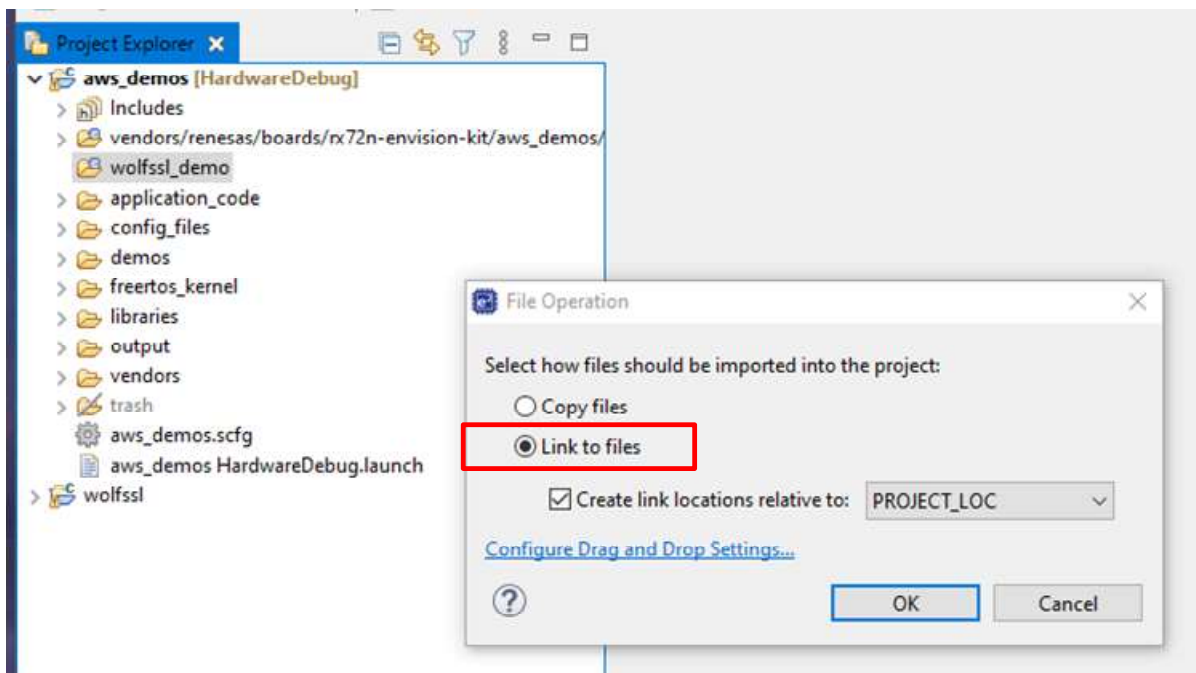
Project Explorer

aws_demos [HardwareDebug]
Includes
vendors/renesas/boards/rx72n-envision-kit/aws_demos/
wolfssl_demo
application_code
config_files
demos
freertos_kernel
libraries
output
vendors
trash
aws_demos.scfg
aws_demos HardwareDebug.launch
wolfssl

File Operation

Select how files should be imported into the project:
Copy files
Link to files
Create link locations relative to: PROJECT_LOC
Configure Drag and Drop Settings...
OK
Cancel